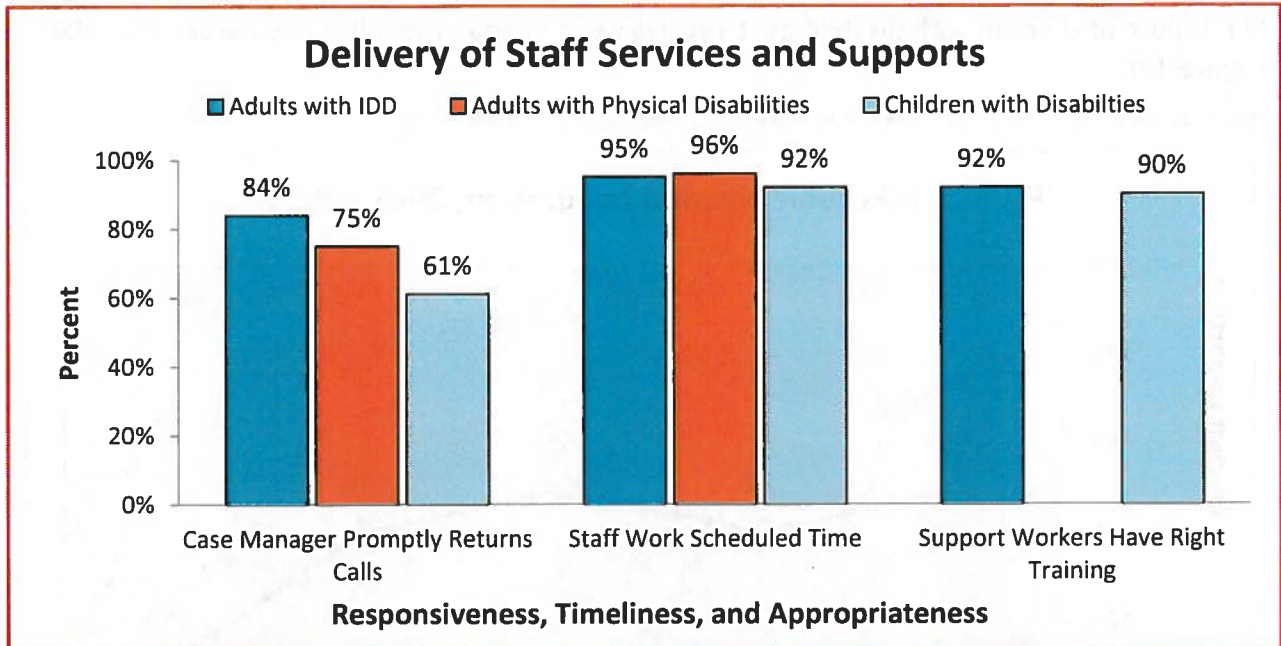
Delivery of Staff Services and Supports

Adults with IDD
Adults with Physical Disabilities
Children with Disabilties

Percent

100%
80%
60%
40%
20%
0%

84%
75%
61%
95%
96%
92%
92%
90%

Case Manager Promptly Returns Calls
Staff Work Scheduled Time
Support Workers Have Right Training

Responsiveness, Timeliness, and Appropriateness